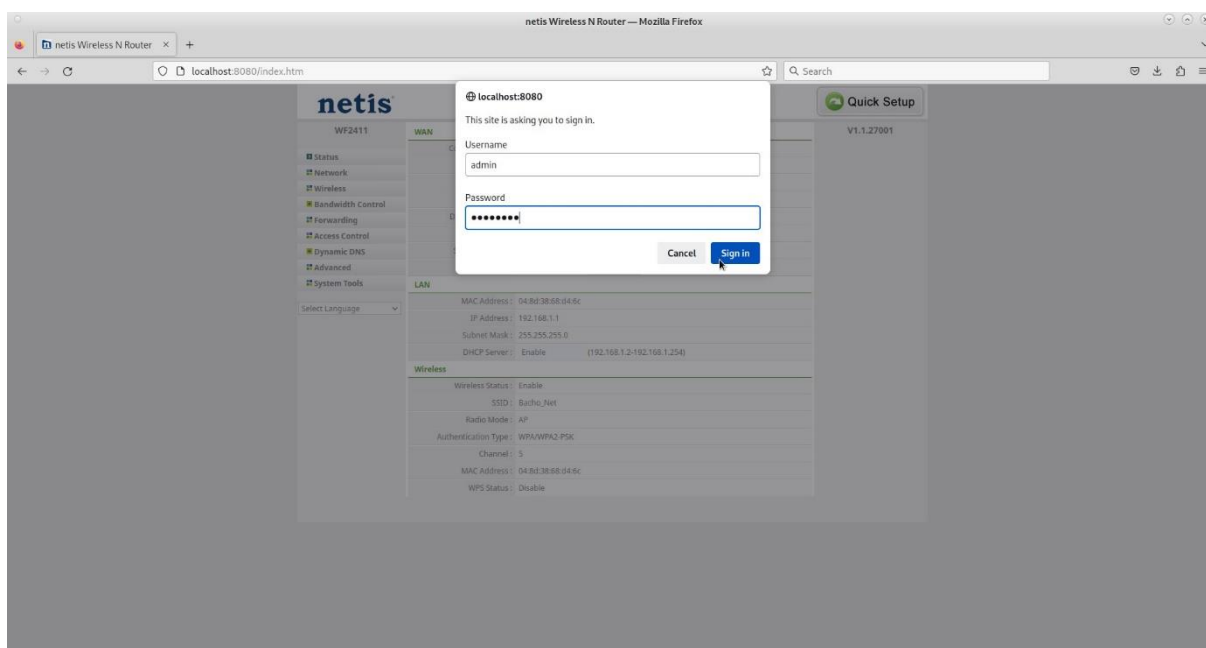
netis Wireless N Router — Mozilla Firefox

netis Wireless N Router ×  +

localhost:8080/index.htm

Search

netis

Quick Setup

WF2411

V1.1.27001

WAN

Status
Network
Wireless
Bandwidth Control
Forwarding
Access Control
Dynamic DNS
Advanced
System Tools

Select Language

localhost:8080

This site is asking you to sign in.

Username

admin

Password

••••••••

Cancel

Sign in

LAN

MAC Address : 04:8d:38:68:d4:6c

IP Address : 192.168.1.1

Subnet Mask : 255.255.255.0

DHCP Server : Enable (192.168.1.2-192.168.1.254)

Wireless

Wireless Status : Enable

SSID : Bucho_Net

Radio Mode : AP

Authentication Type : WPA/WPA2-PSK

Channel : 5

MAC Address : 04:8d:38:68:d4:6c

WPS Status : Disable